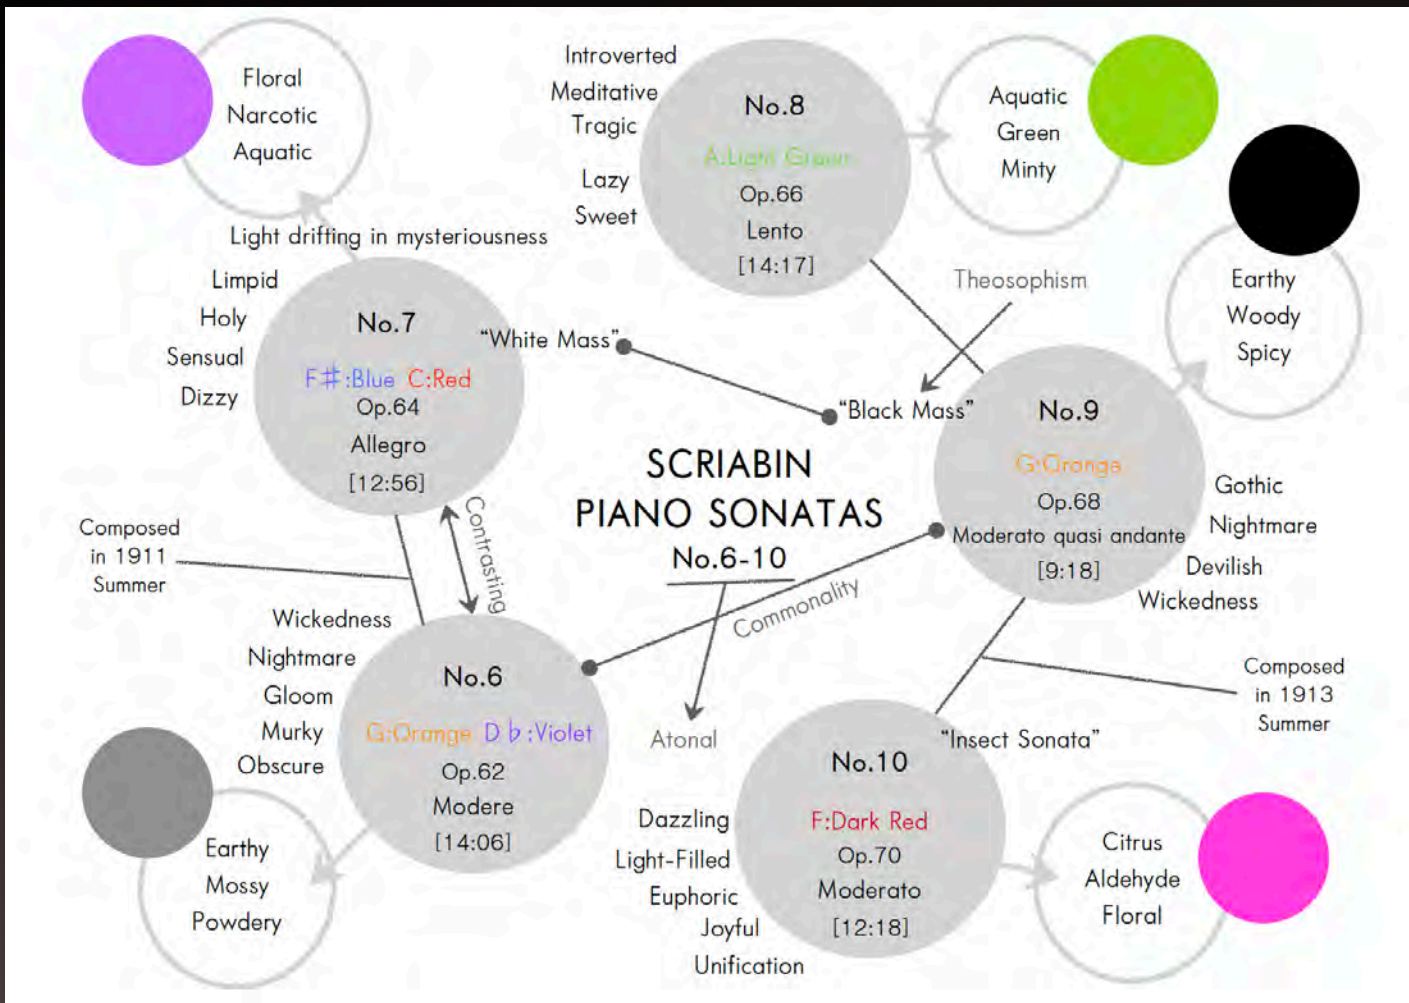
Floral
Narcotic
Aquatic

Introverted
Meditative
Tragic
Lazy
Sweet

No.8
A:Light Green
Op.66
Lento
[14:17]

Aquatic
Green
Minty

Earthy
Woody
Spicy

Light drifting in mysteriousness

Limpid
Holy
Sensual
Dizzy

No.7
F♯:Blue C:Red
Op.64
Allegro
[12:56]

"White Mass"

Theosophism

"Black Mass"

No.9
G:Orange
Op.68
Moderato quasi andante
[9:18]

Gothic
Nightmare
Devilish
Wickedness

SCRIABIN
PIANO SONATAS
No.6-10

Composed in 1911 Summer

Contrasting

Commonality

Wickedness
Nightmare
Gloom
Murky
Obscure

No.6
G:Orange D♭:Violet
Op.62
Modere
[14:06]

Atonal

Composed in 1913 Summer

"Insect Sonata"

No.10
F:Dark Red
Op.70
Moderato
[12:18]

Dazzling
Light-Filled
Euphoric
Joyful
Unification

Earthy
Mossy
Powdery

Citrus
Aldehyde
Floral